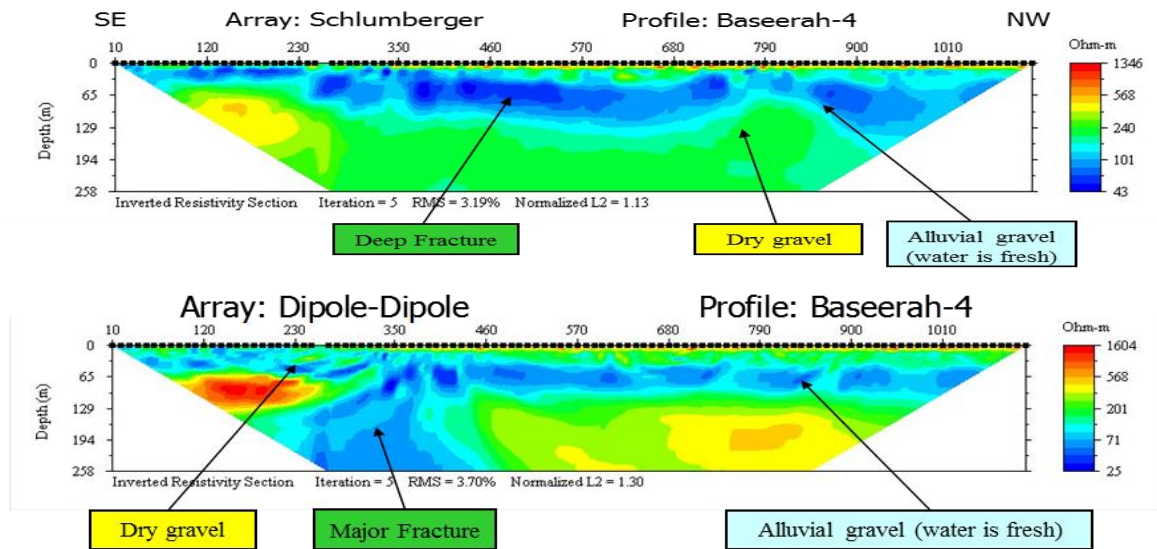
SE Array: Schlumberger Profile: Baseerah-4 NW

10 120 230 350 460 570 680 790 900 1010

0
65
129
194
258

Depth (m)

Ohm-m
1346
568
240
101
43

Inverted Resistivity Section Iteration = 5 RMS = 3.19% Normalized L2 = 1.13

Deep Fracture

Dry gravel

Alluvial gravel (water is fresh)

Array: Dipole-Dipole Profile: Baseerah-4

10 120 230 350 460 570 680 790 900 1010

0
65
129
194
258

Depth (m)

Ohm-m
1604
568
201
71
25

Inverted Resistivity Section Iteration = 5 RMS = 3.70% Normalized L2 = 1.30

Dry gravel

Major Fracture

Alluvial gravel (water is fresh)